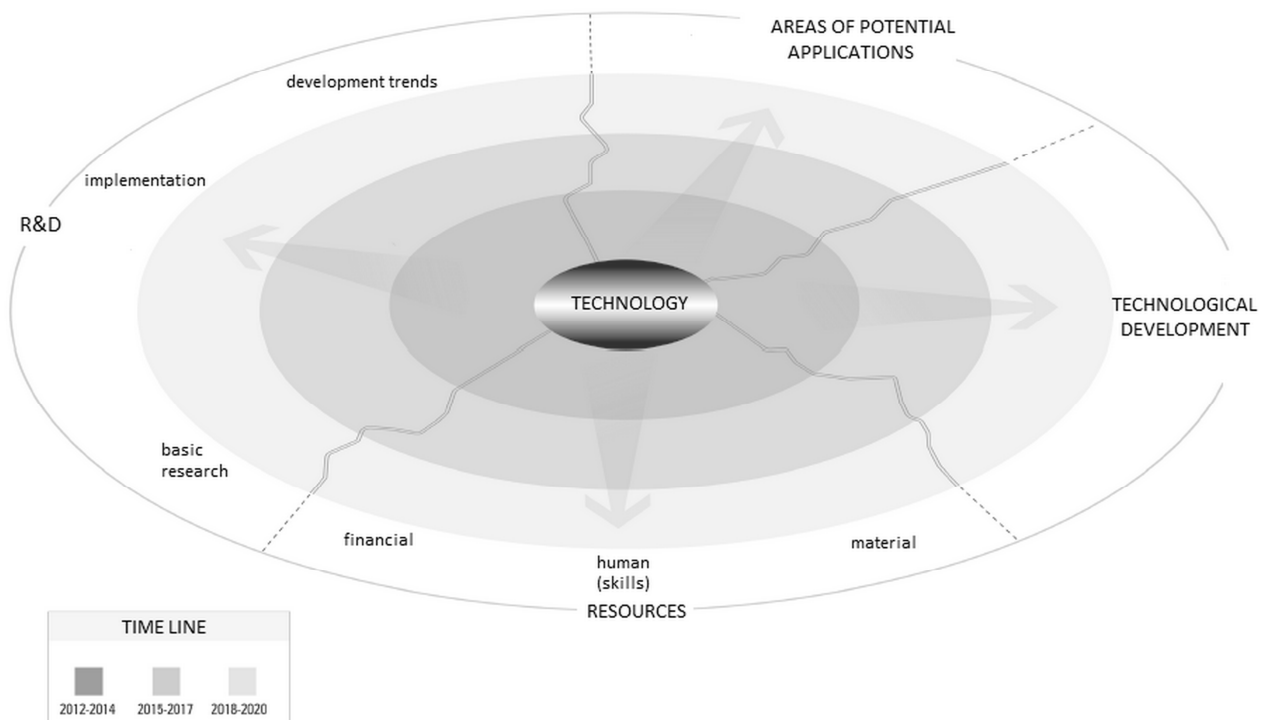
AREAS OF POTENTIAL APPLICATIONS

development trends

implementation

R&D

TECHNOLOGY

TECHNOLOGICAL DEVELOPMENT

basic research

financial

human (skills)

material

RESOURCES

TIME LINE

2012-2014

2015-2017

2018-2020